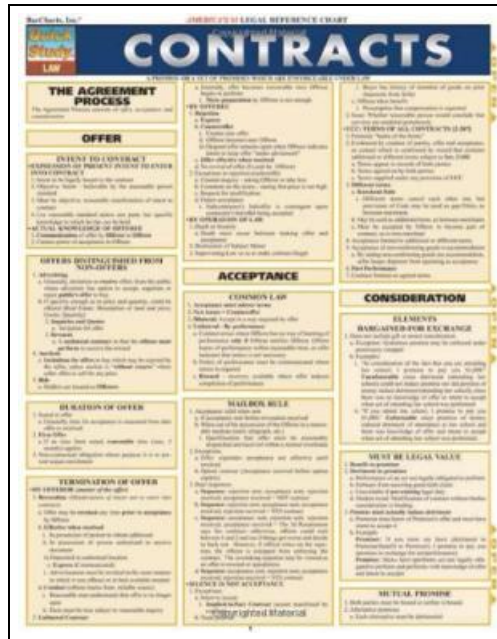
BarCharts, Inc.®

AMERICA'S #1 LEGAL REFERENCE CHART

QUICK STUDY

LAW

CONTRACTS

A PROMISE OR A SET OF PROMISES WHICH ARE ENFORCEABLE UNDER LAW

THE AGREEMENT PROCESS

OFFER

INTENT TO CONTRACT

OFFERS DISTINGUISHED FROM NON-OFFERS

DURATION OF OFFER

TERMINATION OF OFFER

ACCEPTANCE

COMMON LAW

MAILBOX RULE

CONSIDERATION

ELEMENTS

BARGAINED-FOR EXCHANGE

MUST BE LEGAL VALUE

MUTUAL PROMISE

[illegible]

Copyrighted Material